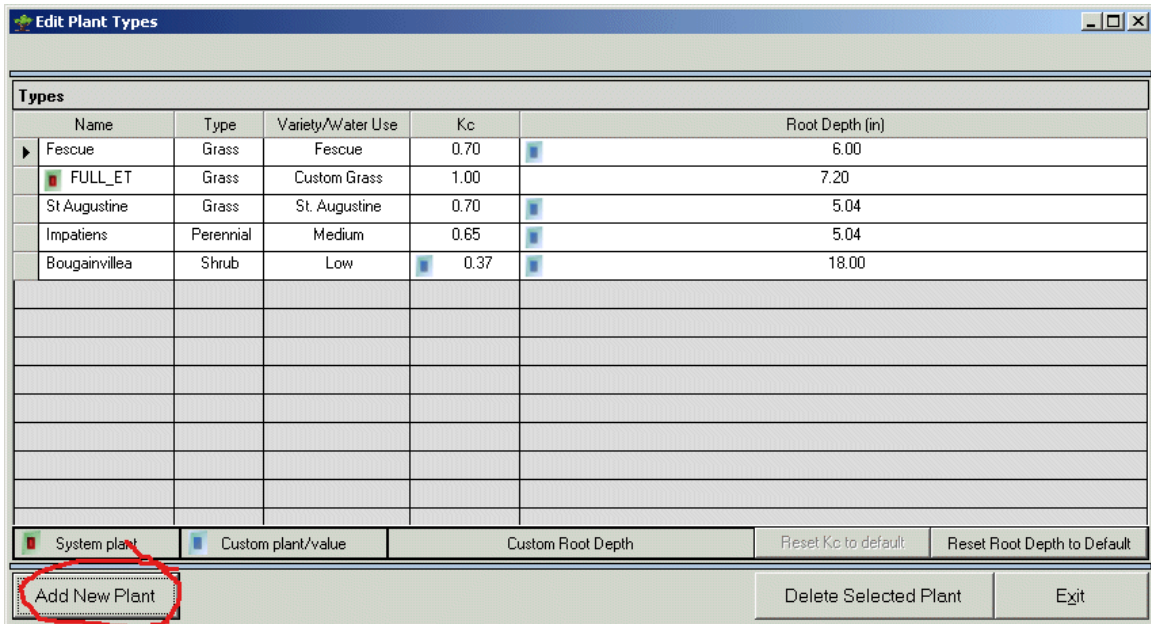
Edit Plant Types

Types

| Name | Type | Variety/Water Use | Kc | Root Depth (in) |
|---|---|---|---|---|
| Fescue | Grass | Fescue | 0.70 | 6.00 |
| FULL_ET | Grass | Custom Grass | 1.00 | 7.20 |
| St Augustine | Grass | St. Augustine | 0.70 | 5.04 |
| Impatiens | Perennial | Medium | 0.65 | 5.04 |
| Bougainvillea | Shrub | Low | 0.37 | 18.00 |

System plant | Custom plant/value | Custom Root Depth | Reset Kc to default | Reset Root Depth to Default

Add New Plant | Delete Selected Plant | Exit